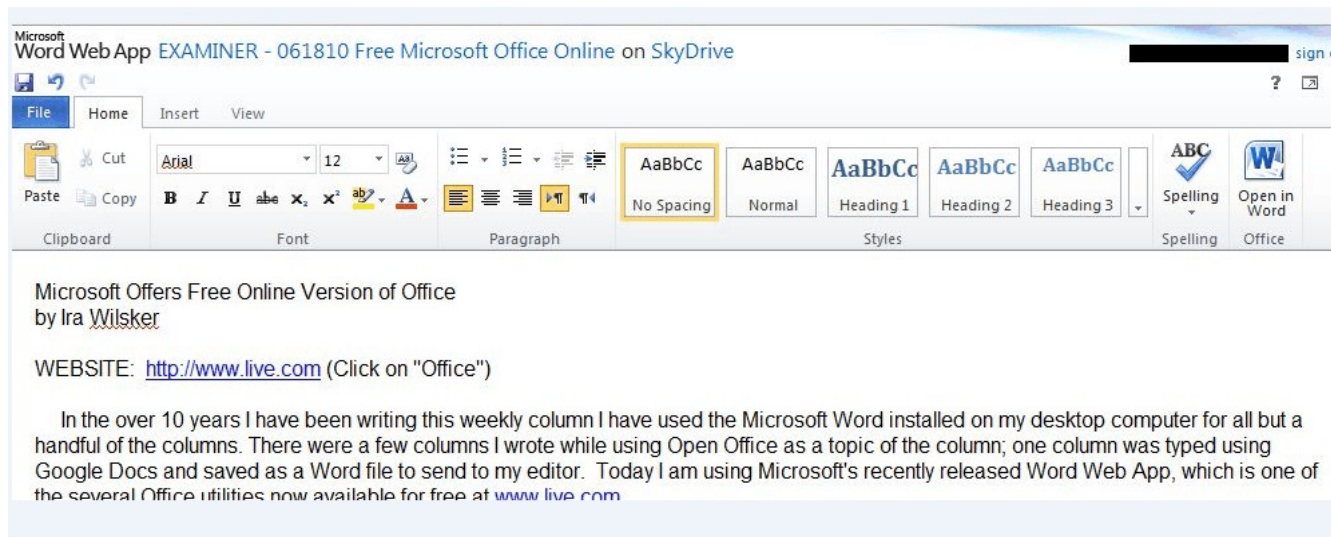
Microsoft
Word Web App EXAMINER - 061810 Free Microsoft Office Online on SkyDrive

sign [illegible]

?

File Home Insert View

Paste Cut Copy
Clipboard

Arial 12
B I U abe $x_2$ $x^2$ A
Font

Paragraph

AaBbCc No Spacing
AaBbCc Normal
AaBbCc Heading 1
AaBbCc Heading 2
AaBbCc Heading 3
Styles

ABC Spelling
Spelling

Open in Word
Office

Microsoft Offers Free Online Version of Office
by Ira Wilsker

WEBSITE: http://www.live.com (Click on "Office")

In the over 10 years I have been writing this weekly column I have used the Microsoft Word installed on my desktop computer for all but a handful of the columns. There were a few columns I wrote while using Open Office as a topic of the column; one column was typed using Google Docs and saved as a Word file to send to my editor. Today I am using Microsoft's recently released Word Web App, which is one of the several Office utilities now available for free at www.live.com